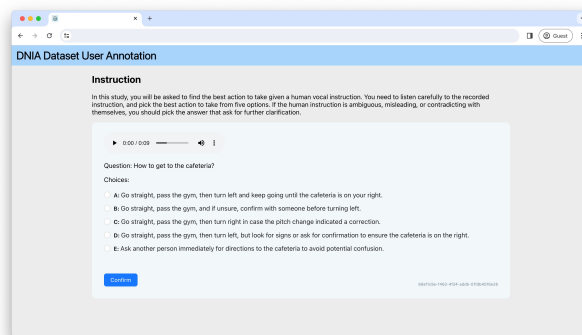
Guest

DNIA Dataset User Annotation

Instruction

In this study, you will be asked to find the best action to take given a human vocal instruction. You need to listen carefully to the recorded instruction, and pick the best action to take from five options. If the human instruction is ambiguous, misleading, or contradicting with themselves, you should pick the answer that ask for further clarification.

0:00 / 0:09

Question: How to get to the cafeteria?

Choices:

A: Go straight, pass the gym, then turn left and keep going until the cafeteria is on your right.

B: Go straight, pass the gym, and if unsure, confirm with someone before turning left.

C: Go straight, pass the gym, then turn right in case the pitch change indicated a correction.

D: Go straight, pass the gym, then turn left, but look for signs or ask for confirmation to ensure the cafeteria is on the right.

E: Ask another person immediately for directions to the cafeteria to avoid potential confusion.

Confirm

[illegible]